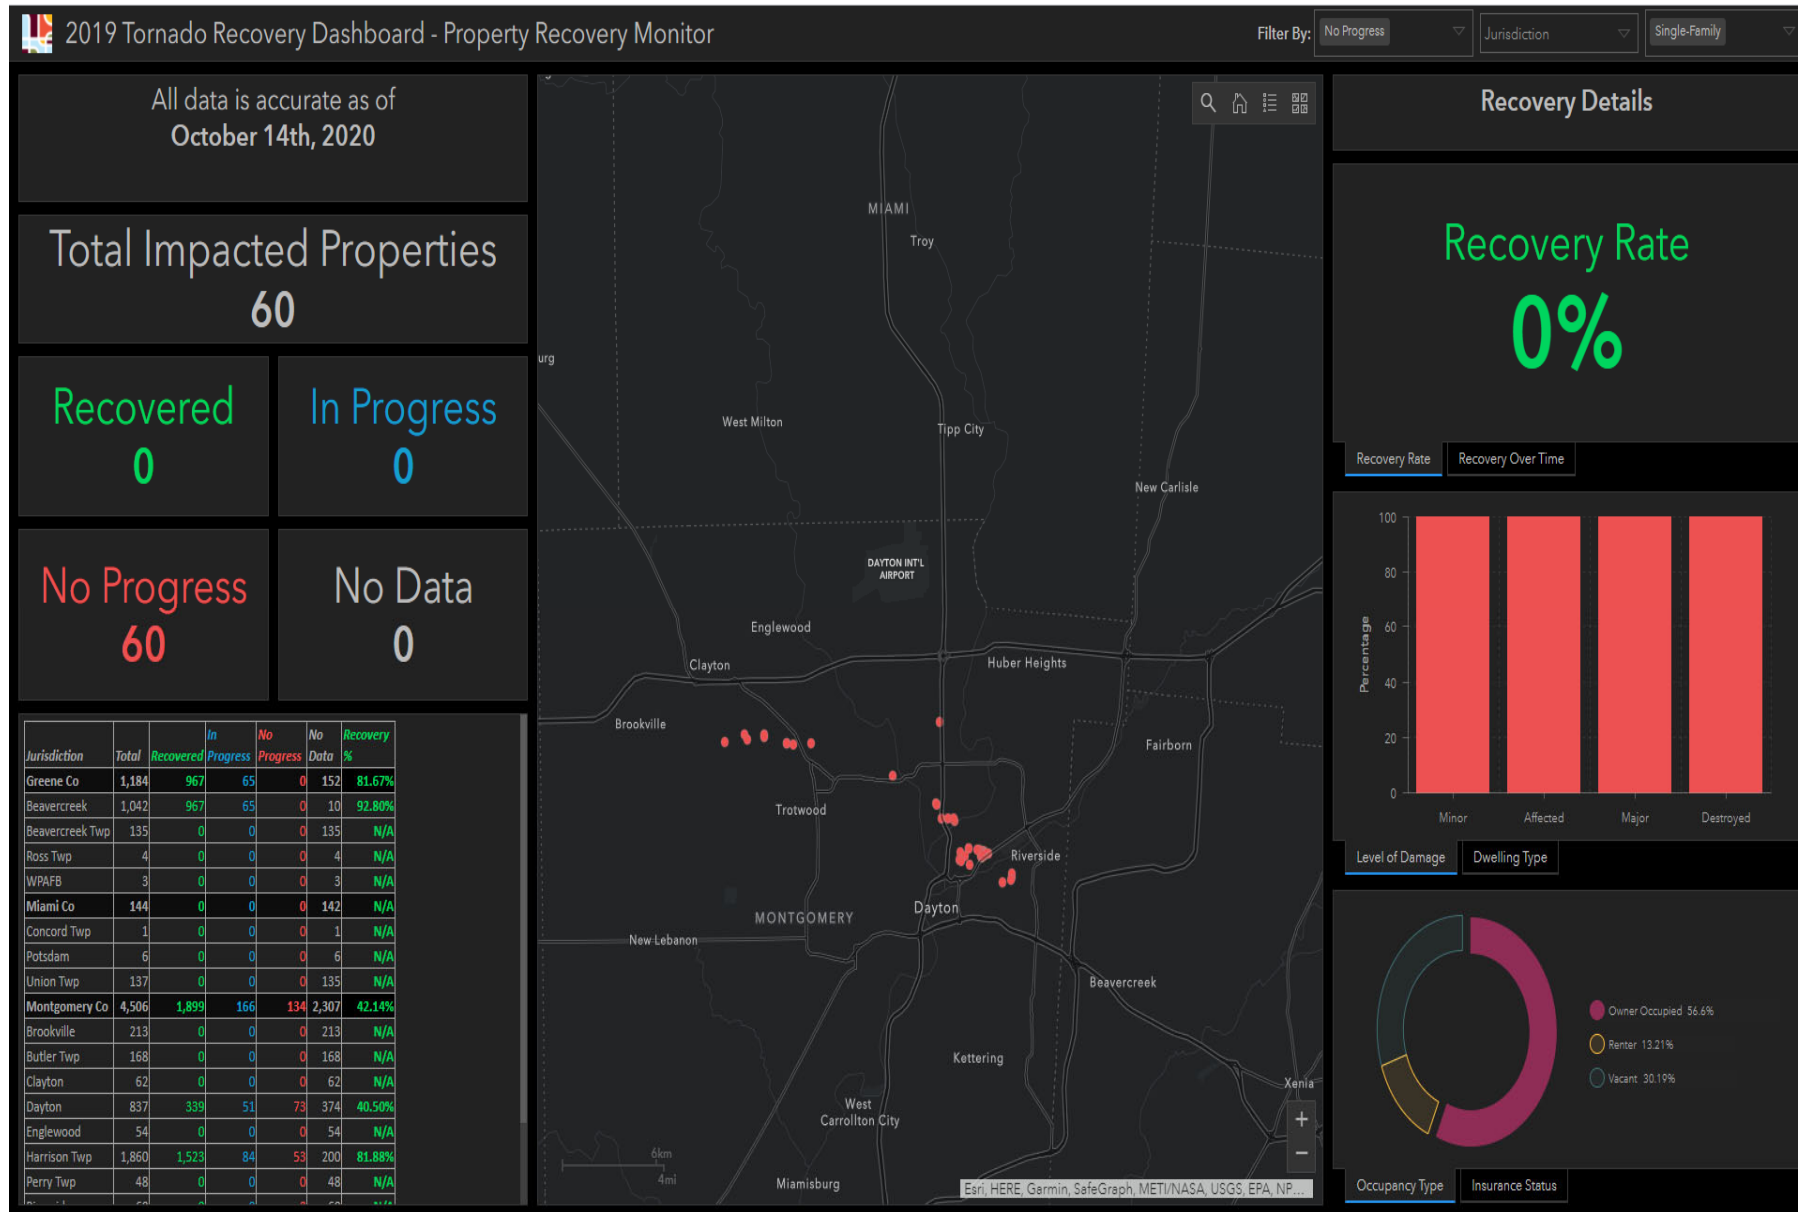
2019 Tornado Recovery Dashboard - Property Recovery Monitor

Filter By: No Progress Jurisdiction Single-Family

All data is accurate as of
October 14th, 2020

Total Impacted Properties
60

Recovered
0

In Progress
0

No Progress
60

No Data
0

| Jurisdiction | Total | Recovered | In Progress | No Progress | No Data | Recovery % |
|---|---|---|---|---|---|---|
| Greene Co | 1,184 | 967 | 65 | 0 | 152 | 81.67% |
| Beavercreek | 1,042 | 967 | 65 | 0 | 10 | 92.80% |
| Beavercreek Twp | 135 | 0 | 0 | 0 | 135 | N/A |
| Ross Twp | 4 | 0 | 0 | 0 | 4 | N/A |
| WPAFB | 3 | 0 | 0 | 0 | 3 | N/A |
| Miami Co | 144 | 0 | 0 | 0 | 142 | N/A |
| Concord Twp | 1 | 0 | 0 | 0 | 1 | N/A |
| Potsdam | 6 | 0 | 0 | 0 | 6 | N/A |
| Union Twp | 137 | 0 | 0 | 0 | 135 | N/A |
| Montgomery Co | 4,506 | 1,899 | 166 | 134 | 2,307 | 42.14% |
| Brookville | 213 | 0 | 0 | 0 | 213 | N/A |
| Butler Twp | 168 | 0 | 0 | 0 | 168 | N/A |
| Clayton | 62 | 0 | 0 | 0 | 62 | N/A |
| Dayton | 837 | 339 | 51 | 73 | 374 | 40.50% |
| Englewood | 54 | 0 | 0 | 0 | 54 | N/A |
| Harrison Twp | 1,860 | 1,523 | 84 | 53 | 200 | 81.88% |
| Perry Twp | 48 | 0 | 0 | 0 | 48 | N/A |

MIAMI
Troy
urg
West Milton
Tipp City
New Carlisle
DAYTON INT'L AIRPORT
Englewood
Clayton
Huber Heights
Brookville
Fairborn
Trotwood
Riverside
MONTGOMERY
Dayton
New Lebanon
Beavercreek
Kettering
Xenia
West Carrollton City
6km
4mi
Miamisburg
Esri, HERE, Garmin, SafeGraph, METI/NASA, USGS, EPA, NP...

Recovery Details

Recovery Rate
0%

Recovery Rate Recovery Over Time

100
80
60
40
20
0
Percentage
Minor Affected Major Destroyed

Level of Damage Dwelling Type

Owner Occupied 56.6%
Renter 13.21%
Vacant 30.19%

Occupancy Type Insurance Status